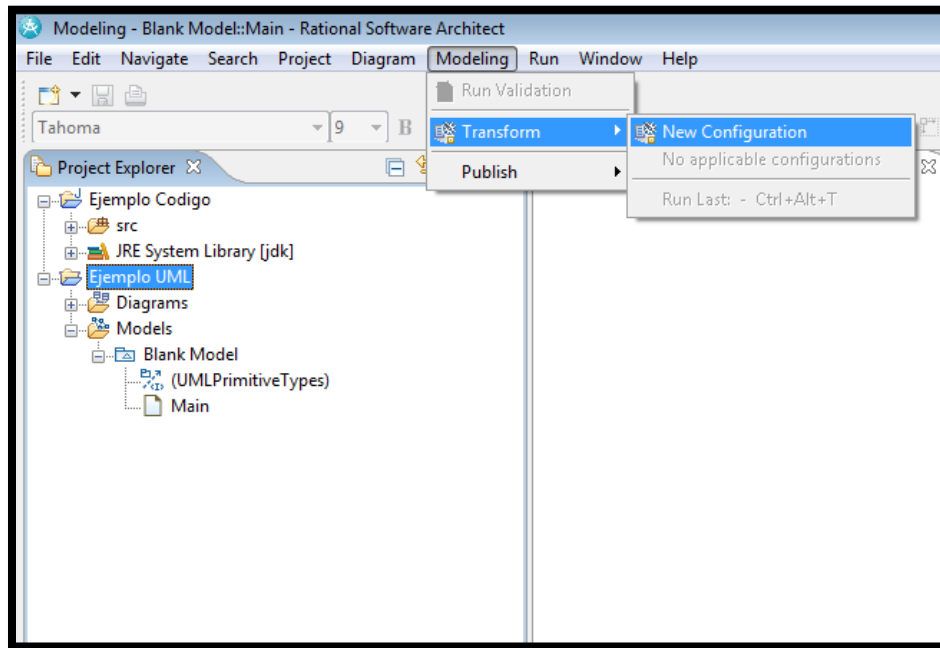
Modeling - Blank Model::Main - Rational Software Architect

File Edit Navigate Search Project Diagram Modeling Run Window Help

Tahoma 9 B

Project Explorer

Ejemplo Codigo
src
JRE System Library [jdk]
Ejemplo UML
Diagrams
Models
Blank Model
(UMLPrimitiveTypes)
Main

Run Validation
Transform
Publish

New Configuration
No applicable configurations
Run Last: - Ctrl+Alt+T